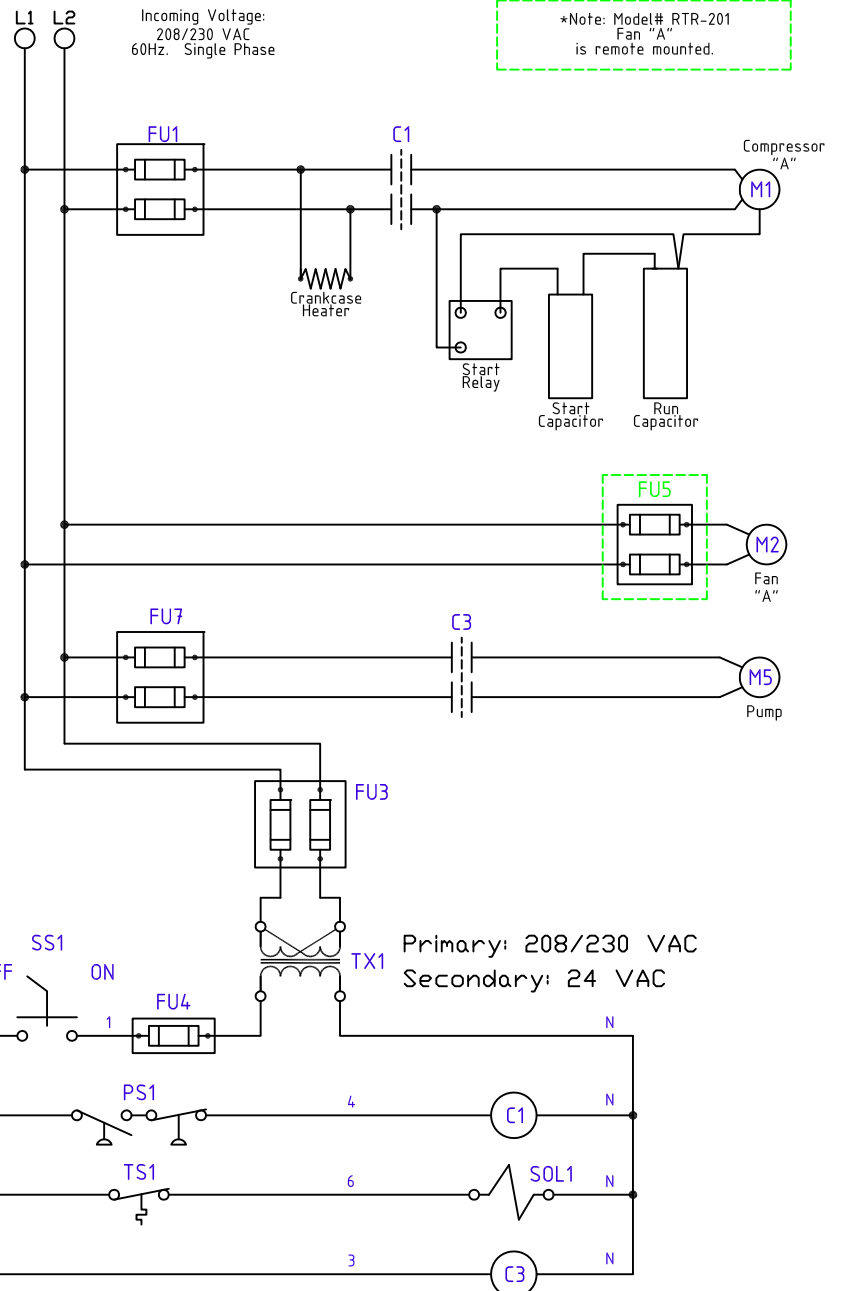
L1 L2

Incoming Voltage:
208/230 VAC
60Hz. Single Phase

*Note: Model# RTR-201
Fan "A"
is remote mounted.

FU1

C1

Compressor
"A"

M1

Crankcase
Heater

Start
Relay

Start
Capacitor

Run
Capacitor

FU5

M2

Fan
"A"

FU7

C3

M5

Pump

FU3

TX1

Primary: 208/230 VAC
Secondary: 24 VAC

FF

SS1

ON

1

FU4

N

PS1

4

C1

N

TS1

6

SOL1

N

3

C3

N